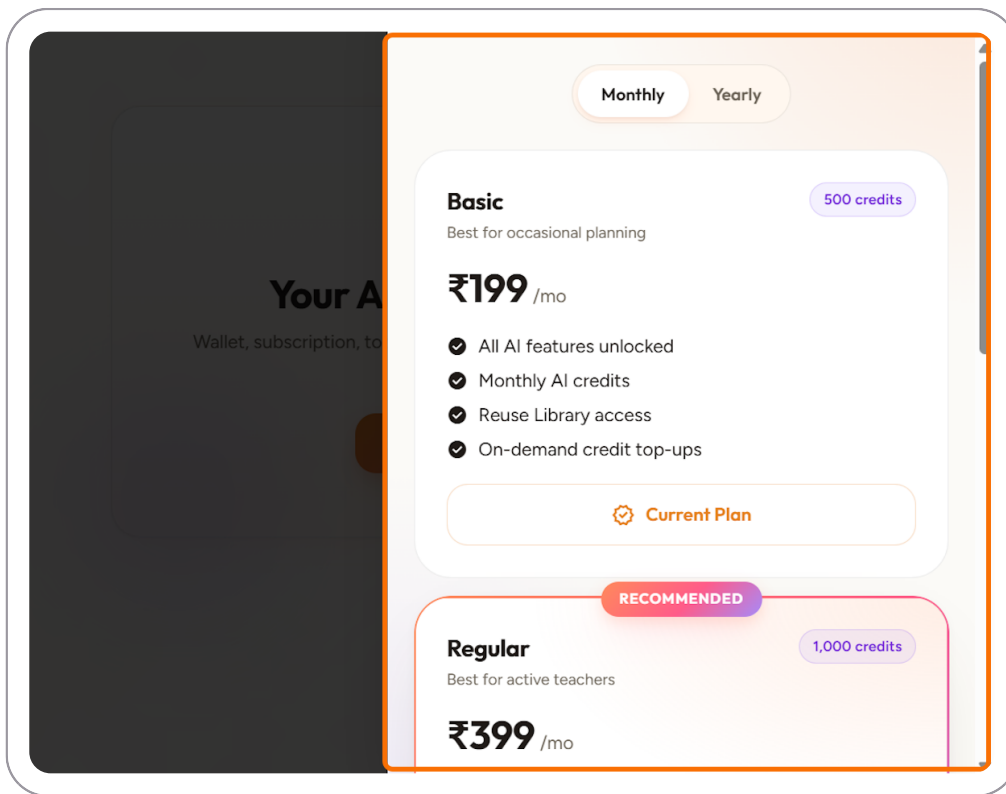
Your A

Wallet, subscription, to

Monthly Yearly

Basic

500 credits

Best for occasional planning

₹199 /mo

All AI features unlocked

Monthly AI credits

Reuse Library access

On-demand credit top-ups

Current Plan

RECOMMENDED

Regular

1,000 credits

Best for active teachers

₹399 /mo